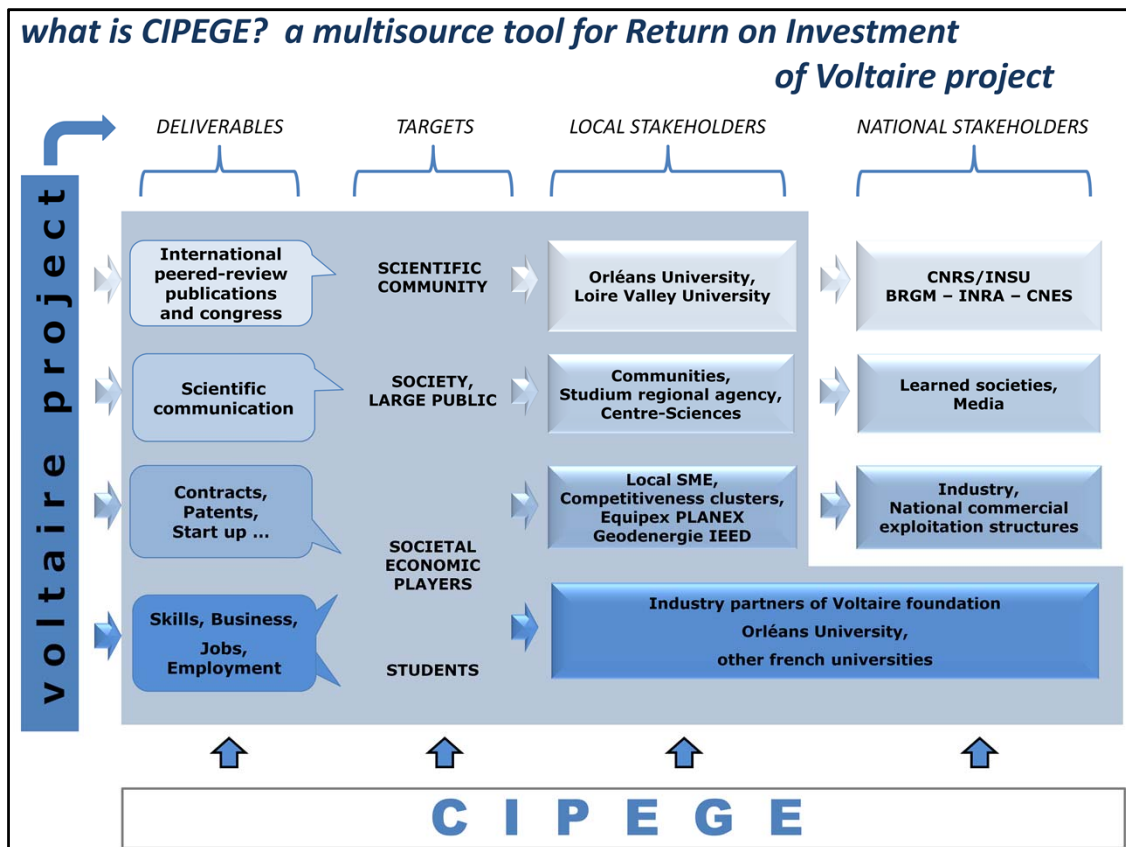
what is CIPEGE? a multisource tool for Return on Investment of Voltaire project

voltaire project

DELIVERABLES

TARGETS

LOCAL STAKEHOLDERS

NATIONAL STAKEHOLDERS

International peered-review publications and congress

SCIENTIFIC COMMUNITY

Orléans University, Loire Valley University

CNRS/INSU BRGM – INRA – CNES

Scientific communication

SOCIETY, LARGE PUBLIC

Communities, Studium regional agency, Centre-Sciences

Learned societies, Media

Contracts, Patents, Start up …

Local SME, Competitiveness clusters, Equipex PLANEX Geodenergie IEED

Industry, National commercial exploitation structures

SOCIETAL ECONOMIC PLAYERS

Skills, Business, Jobs, Employment

STUDENTS

Industry partners of Voltaire foundation
Orléans University,
other french universities

CIPEGE